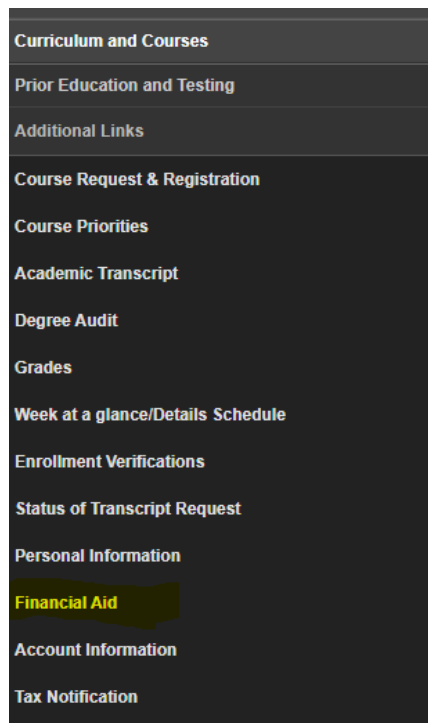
Curriculum and Courses

Prior Education and Testing

Additional Links

Course Request & Registration

Course Priorities

Academic Transcript

Degree Audit

Grades

Week at a glance/Details Schedule

Enrollment Verifications

Status of Transcript Request

Personal Information

Financial Aid

Account Information

Tax Notification